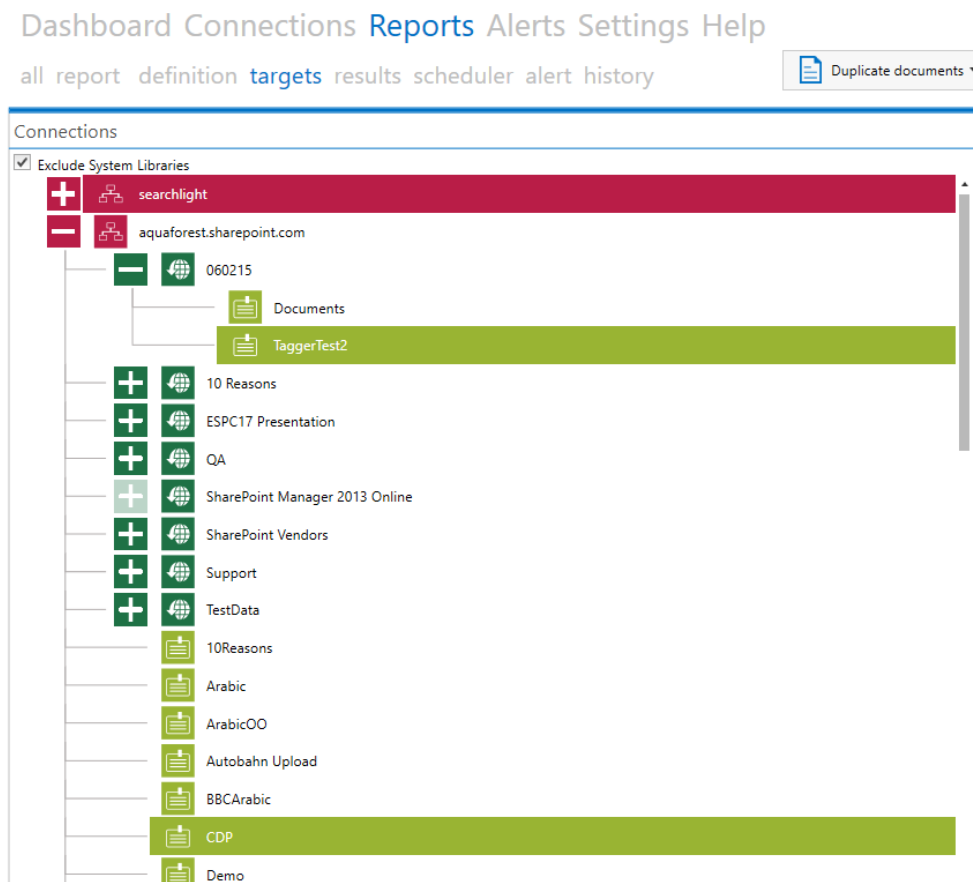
Dashboard Connections Reports Alerts Settings Help

all report definition targets results scheduler alert history

Duplicate documents

Connections

Exclude System Libraries

searchlight

aquaforest.sharepoint.com

060215

Documents

TaggerTest2

10 Reasons

ESPC17 Presentation

QA

SharePoint Manager 2013 Online

SharePoint Vendors

Support

TestData

10Reasons

Arabic

ArabicOO

Autobahn Upload

BBCArabic

CDP

Demo